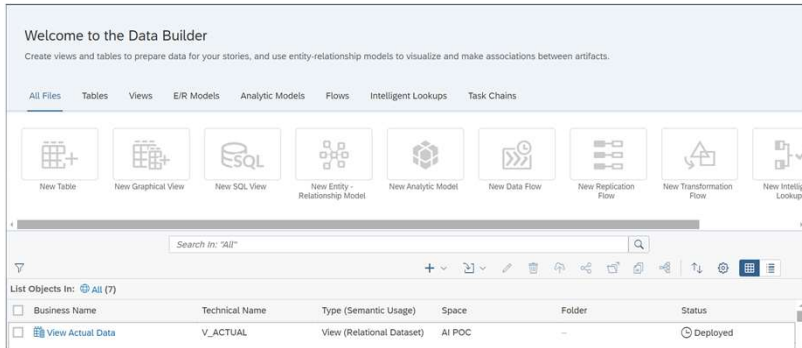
Welcome to the Data Builder

Create views and tables to prepare data for your stories, and use entity-relationship models to visualize and make associations between artifacts.

All Files Tables Views E/R Models Analytic Models Flows Intelligent Lookups Task Chains

SQL

New Table New Graphical View New SQL View New Entity - Relationship Model New Analytic Model New Data Flow New Replication Flow New Transformation Flow New Intelli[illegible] Lookup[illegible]

Search In: "All"

List Objects In: All (7)

| Business Name | Technical Name | Type (Semantic Usage) | Space | Folder | Status |
|---|---|---|---|---|---|
| View Actual Data | V_ACTUAL | View (Relational Dataset) | AI POC | – | Deployed |